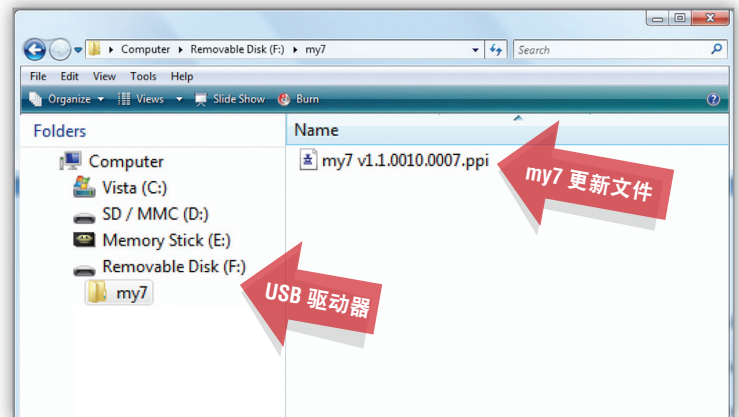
Computer ▸ Removable Disk (F:) ▸ my7

Search

File Edit View Tools Help

Organize ▾ Views ▾ Slide Show Burn

Folders

Computer

Vista (C:)

SD / MMC (D:)

Memory Stick (E:)

Removable Disk (F:)

my7

Name

my7 v1.1.0010.0007.ppi

my7 更新文件

USB 驱动器